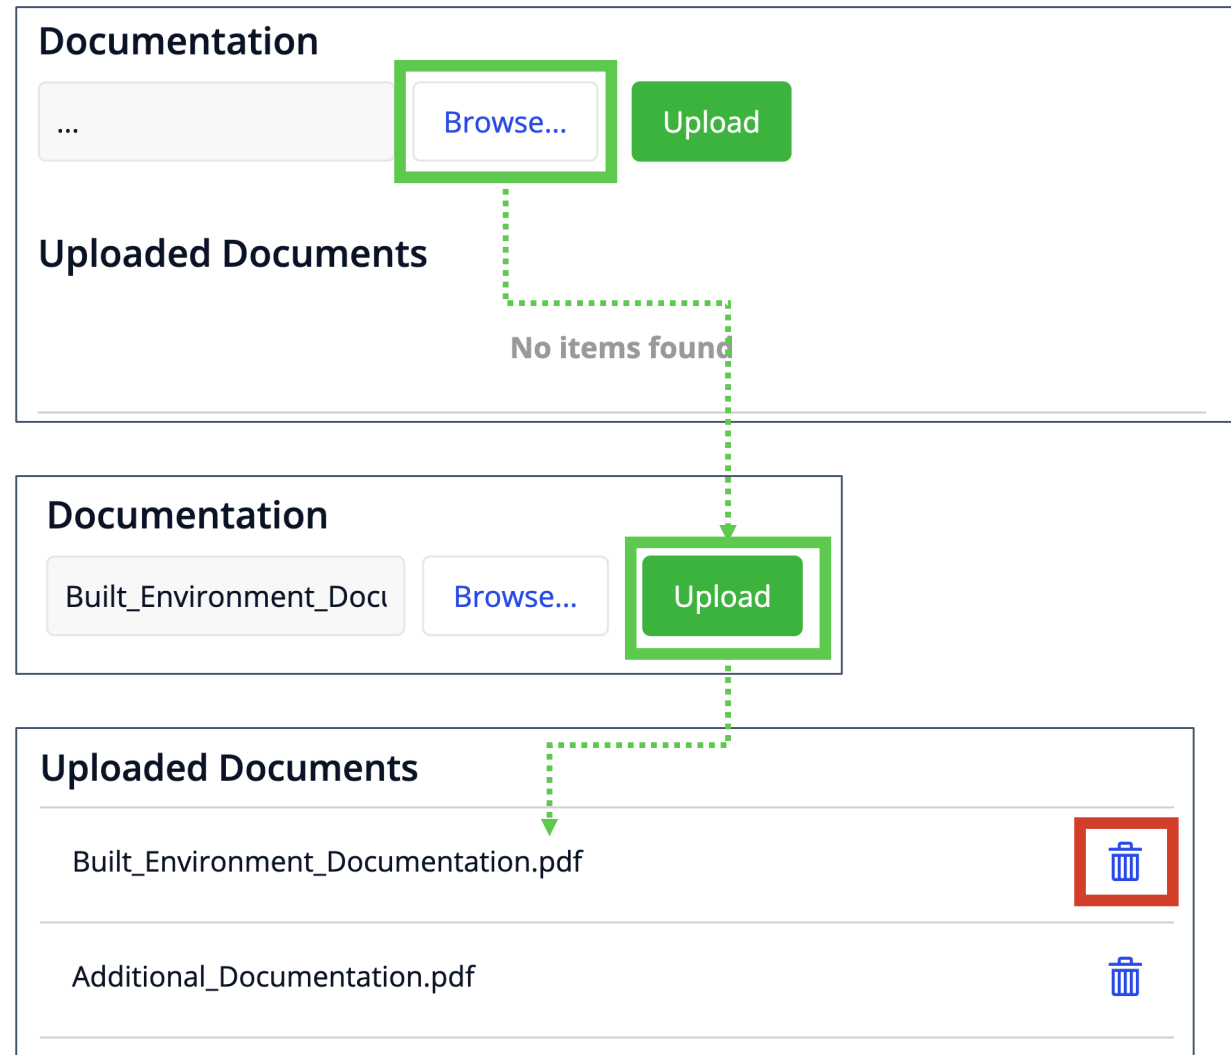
Documentation

...

Browse...

Upload

Uploaded Documents

No items found

Documentation

Built_Environment_Docu

Browse...

Upload

Uploaded Documents

Built_Environment_Documentation.pdf

Additional_Documentation.pdf